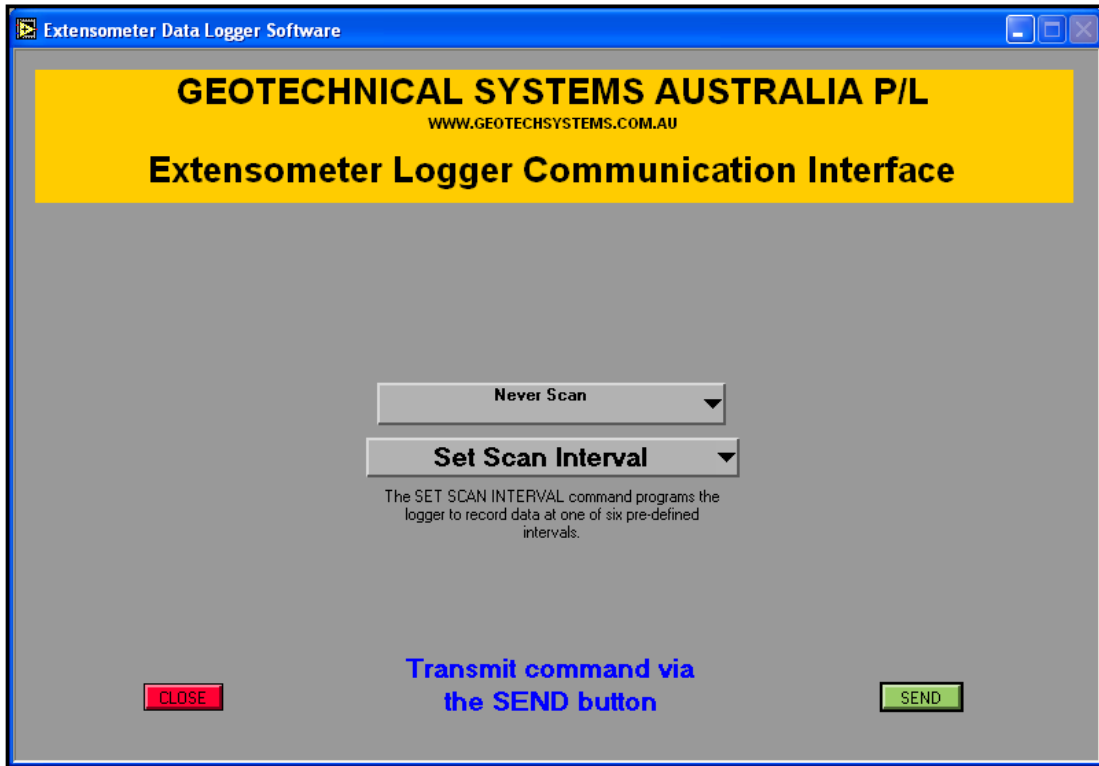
Extensometer Data Logger Software

GEOTECHNICAL SYSTEMS AUSTRALIA P/L
WWW.GEOTECHSYSTEMS.COM.AU
Extensometer Logger Communication Interface

Never Scan

Set Scan Interval

The SET SCAN INTERVAL command programs the logger to record data at one of six pre-defined intervals.

CLOSE

Transmit command via the SEND button

SEND